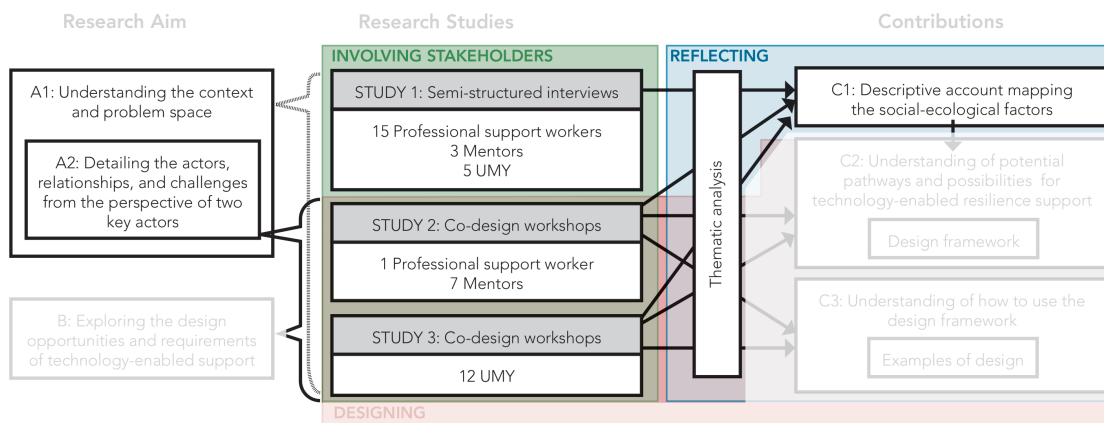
Research Aim

A1: Understanding the context and problem space

A2: Detailing the actors, relationships, and challenges from the perspective of two key actors

B: Exploring the design opportunities and requirements of technology-enabled support

Research Studies

INVOLVING STAKEHOLDERS

STUDY 1: Semi-structured interviews

15 Professional support workers
3 Mentors
5 UMY

STUDY 2: Co-design workshops

1 Professional support worker
7 Mentors

STUDY 3: Co-design workshops

12 UMY

DESIGNING

REFLECTING

Thematic analysis

Contributions

C1: Descriptive account mapping the social-ecological factors

C2: Understanding of potential pathways and possibilities for technology-enabled resilience support

Design framework

C3: Understanding of how to use the design framework

Examples of design